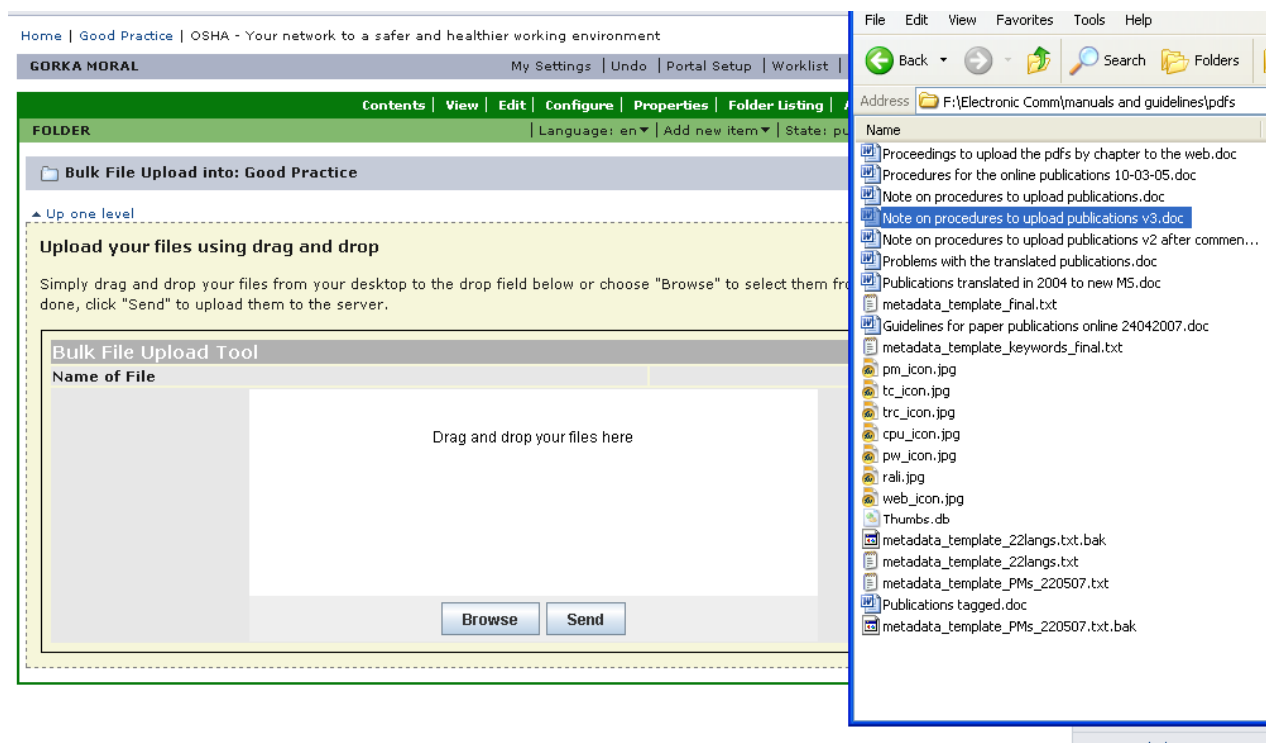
Home | Good Practice | OSHA - Your network to a safer and healthier working environment

GORKA MORAL

My Settings | Undo | Portal Setup | Worklist |

Contents | View | Edit | Configure | Properties | Folder Listing | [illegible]

FOLDER

| Language: en▾ | Add new item▾ | State: pu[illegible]

Bulk File Upload into: Good Practice

▲ Up one level

Upload your files using drag and drop

Simply drag and drop your files from your desktop to the drop field below or choose "Browse" to select them fr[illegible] done, click "Send" to upload them to the server.

Bulk File Upload Tool

Name of File

Drag and drop your files here

Browse Send

File Edit View Favorites Tools Help

Back Search Folders

Address F:\Electronic Comm\manuals and guidelines\pdfs

Name

Proceedings to upload the pdfs by chapter to the web.doc
Procedures for the online publications 10-03-05.doc
Note on procedures to upload publications.doc
Note on procedures to upload publications v3.doc
Note on procedures to upload publications v2 after commen...
Problems with the translated publications.doc
Publications translated in 2004 to new MS.doc
metadata_template_final.txt
Guidelines for paper publications online 24042007.doc
metadata_template_keywords_final.txt
pm_icon.jpg
tc_icon.jpg
trc_icon.jpg
cpu_icon.jpg
pw_icon.jpg
rali.jpg
web_icon.jpg
Thumbs.db
metadata_template_22langs.txt.bak
metadata_template_22langs.txt
metadata_template_PMs_220507.txt
Publications tagged.doc
metadata_template_PMs_220507.txt.bak